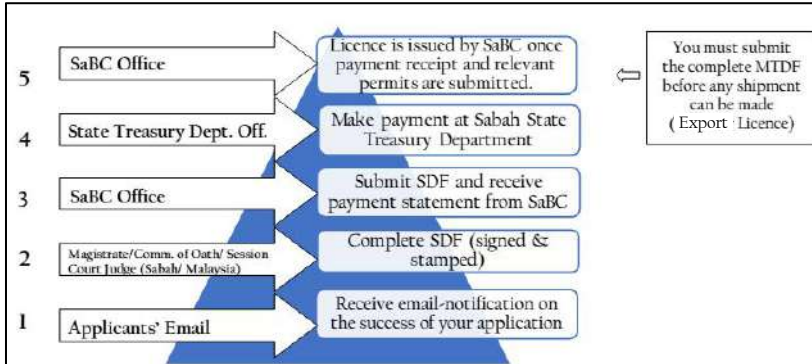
5 SaBC Office

Licence is issued by SaBC once payment receipt and relevant permits are submitted.

You must submit the complete MTDF before any shipment can be made ( Export Licence)

4 State Treasury Dept. Off.

Make payment at Sabah State Treasury Department

3 SaBC Office

Submit SDF and receive payment statement from SaBC

2 Magistrate/Comm. of Oath/ Session Court Judge (Sabah/ Malaysia)

Complete SDF (signed & stamped)

1 Applicants' Email

Receive email-notification on the success of your application